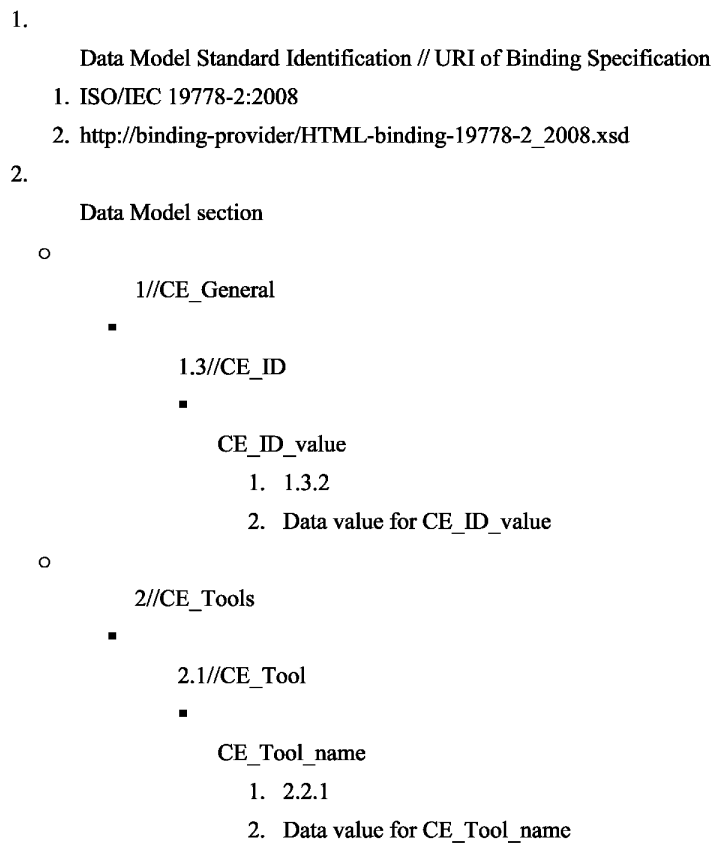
1.

Data Model Standard Identification // URI of Binding Specification

1. ISO/IEC 19778-2:2008
2. http://binding-provider/HTML-binding-19778-2_2008.xsd

2.

Data Model section

o

1//CE_General

▪

1.3//CE_ID

▪

CE_ID_value

1. 1.3.2
2. Data value for CE_ID_value

o

2//CE_Tools

▪

2.1//CE_Tool

▪

CE_Tool_name

1. 2.2.1
2. Data value for CE_Tool_name